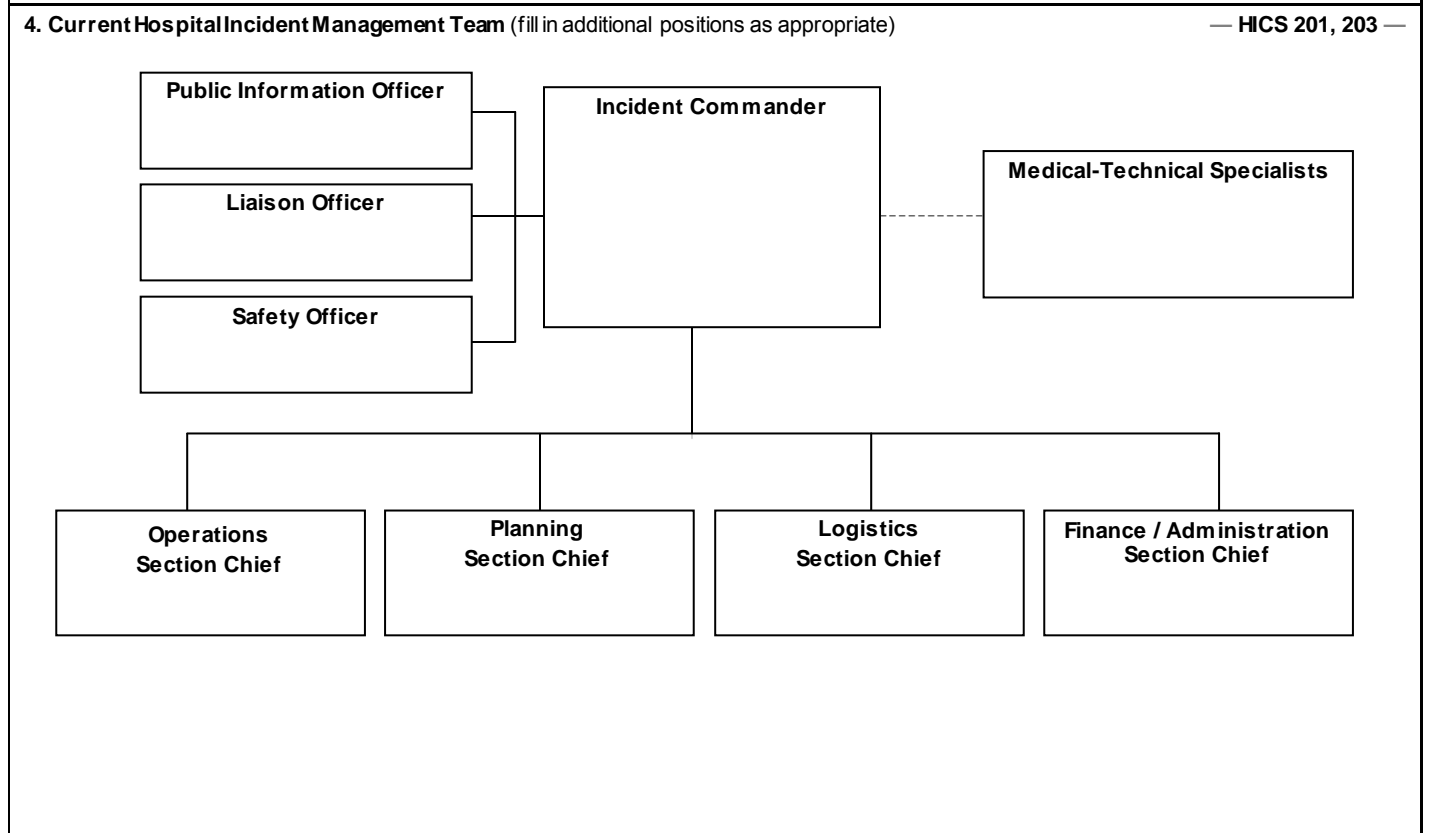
4. Current Hospital Incident Management Team (fill in additional positions as appropriate) — HICS 201, 203 —

Public Information Officer

Liaison Officer

Safety Officer

Incident Commander

Medical-Technical Specialists

Operations Section Chief

Planning Section Chief

Logistics Section Chief

Finance / Administration Section Chief